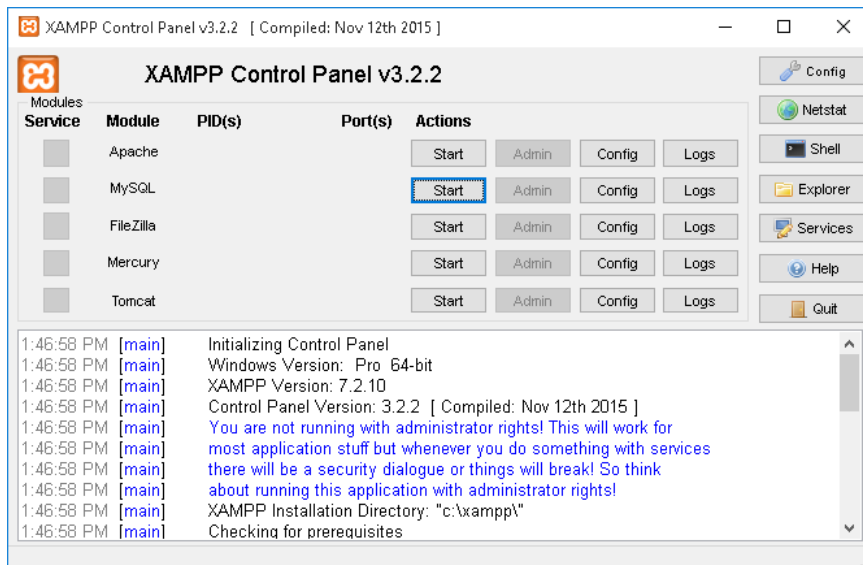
XAMPP Control Panel v3.2.2 [ Compiled: Nov 12th 2015 ]

XAMPP Control Panel v3.2.2

Config
Netstat
Shell
Explorer
Services
Help
Quit

Modules

| Service | Module | PID(s) | Port(s) | Actions | | | |
|---|---|---|---|---|---|---|---|
| | Apache | | | Start | Admin | Config | Logs |
| | MySQL | | | Start | Admin | Config | Logs |
| | FileZilla | | | Start | Admin | Config | Logs |
| | Mercury | | | Start | Admin | Config | Logs |
| | Tomcat | | | Start | Admin | Config | Logs |

1:46:58 PM [main] Initializing Control Panel
1:46:58 PM [main] Windows Version: Pro 64-bit
1:46:58 PM [main] XAMPP Version: 7.2.10
1:46:58 PM [main] Control Panel Version: 3.2.2 [ Compiled: Nov 12th 2015 ]
1:46:58 PM [main] You are not running with administrator rights! This will work for
1:46:58 PM [main] most application stuff but whenever you do something with services
1:46:58 PM [main] there will be a security dialogue or things will break! So think
1:46:58 PM [main] about running this application with administrator rights!
1:46:58 PM [main] XAMPP Installation Directory: "c:\xampp\"
1:46:58 PM [main] Checking for prerequisites